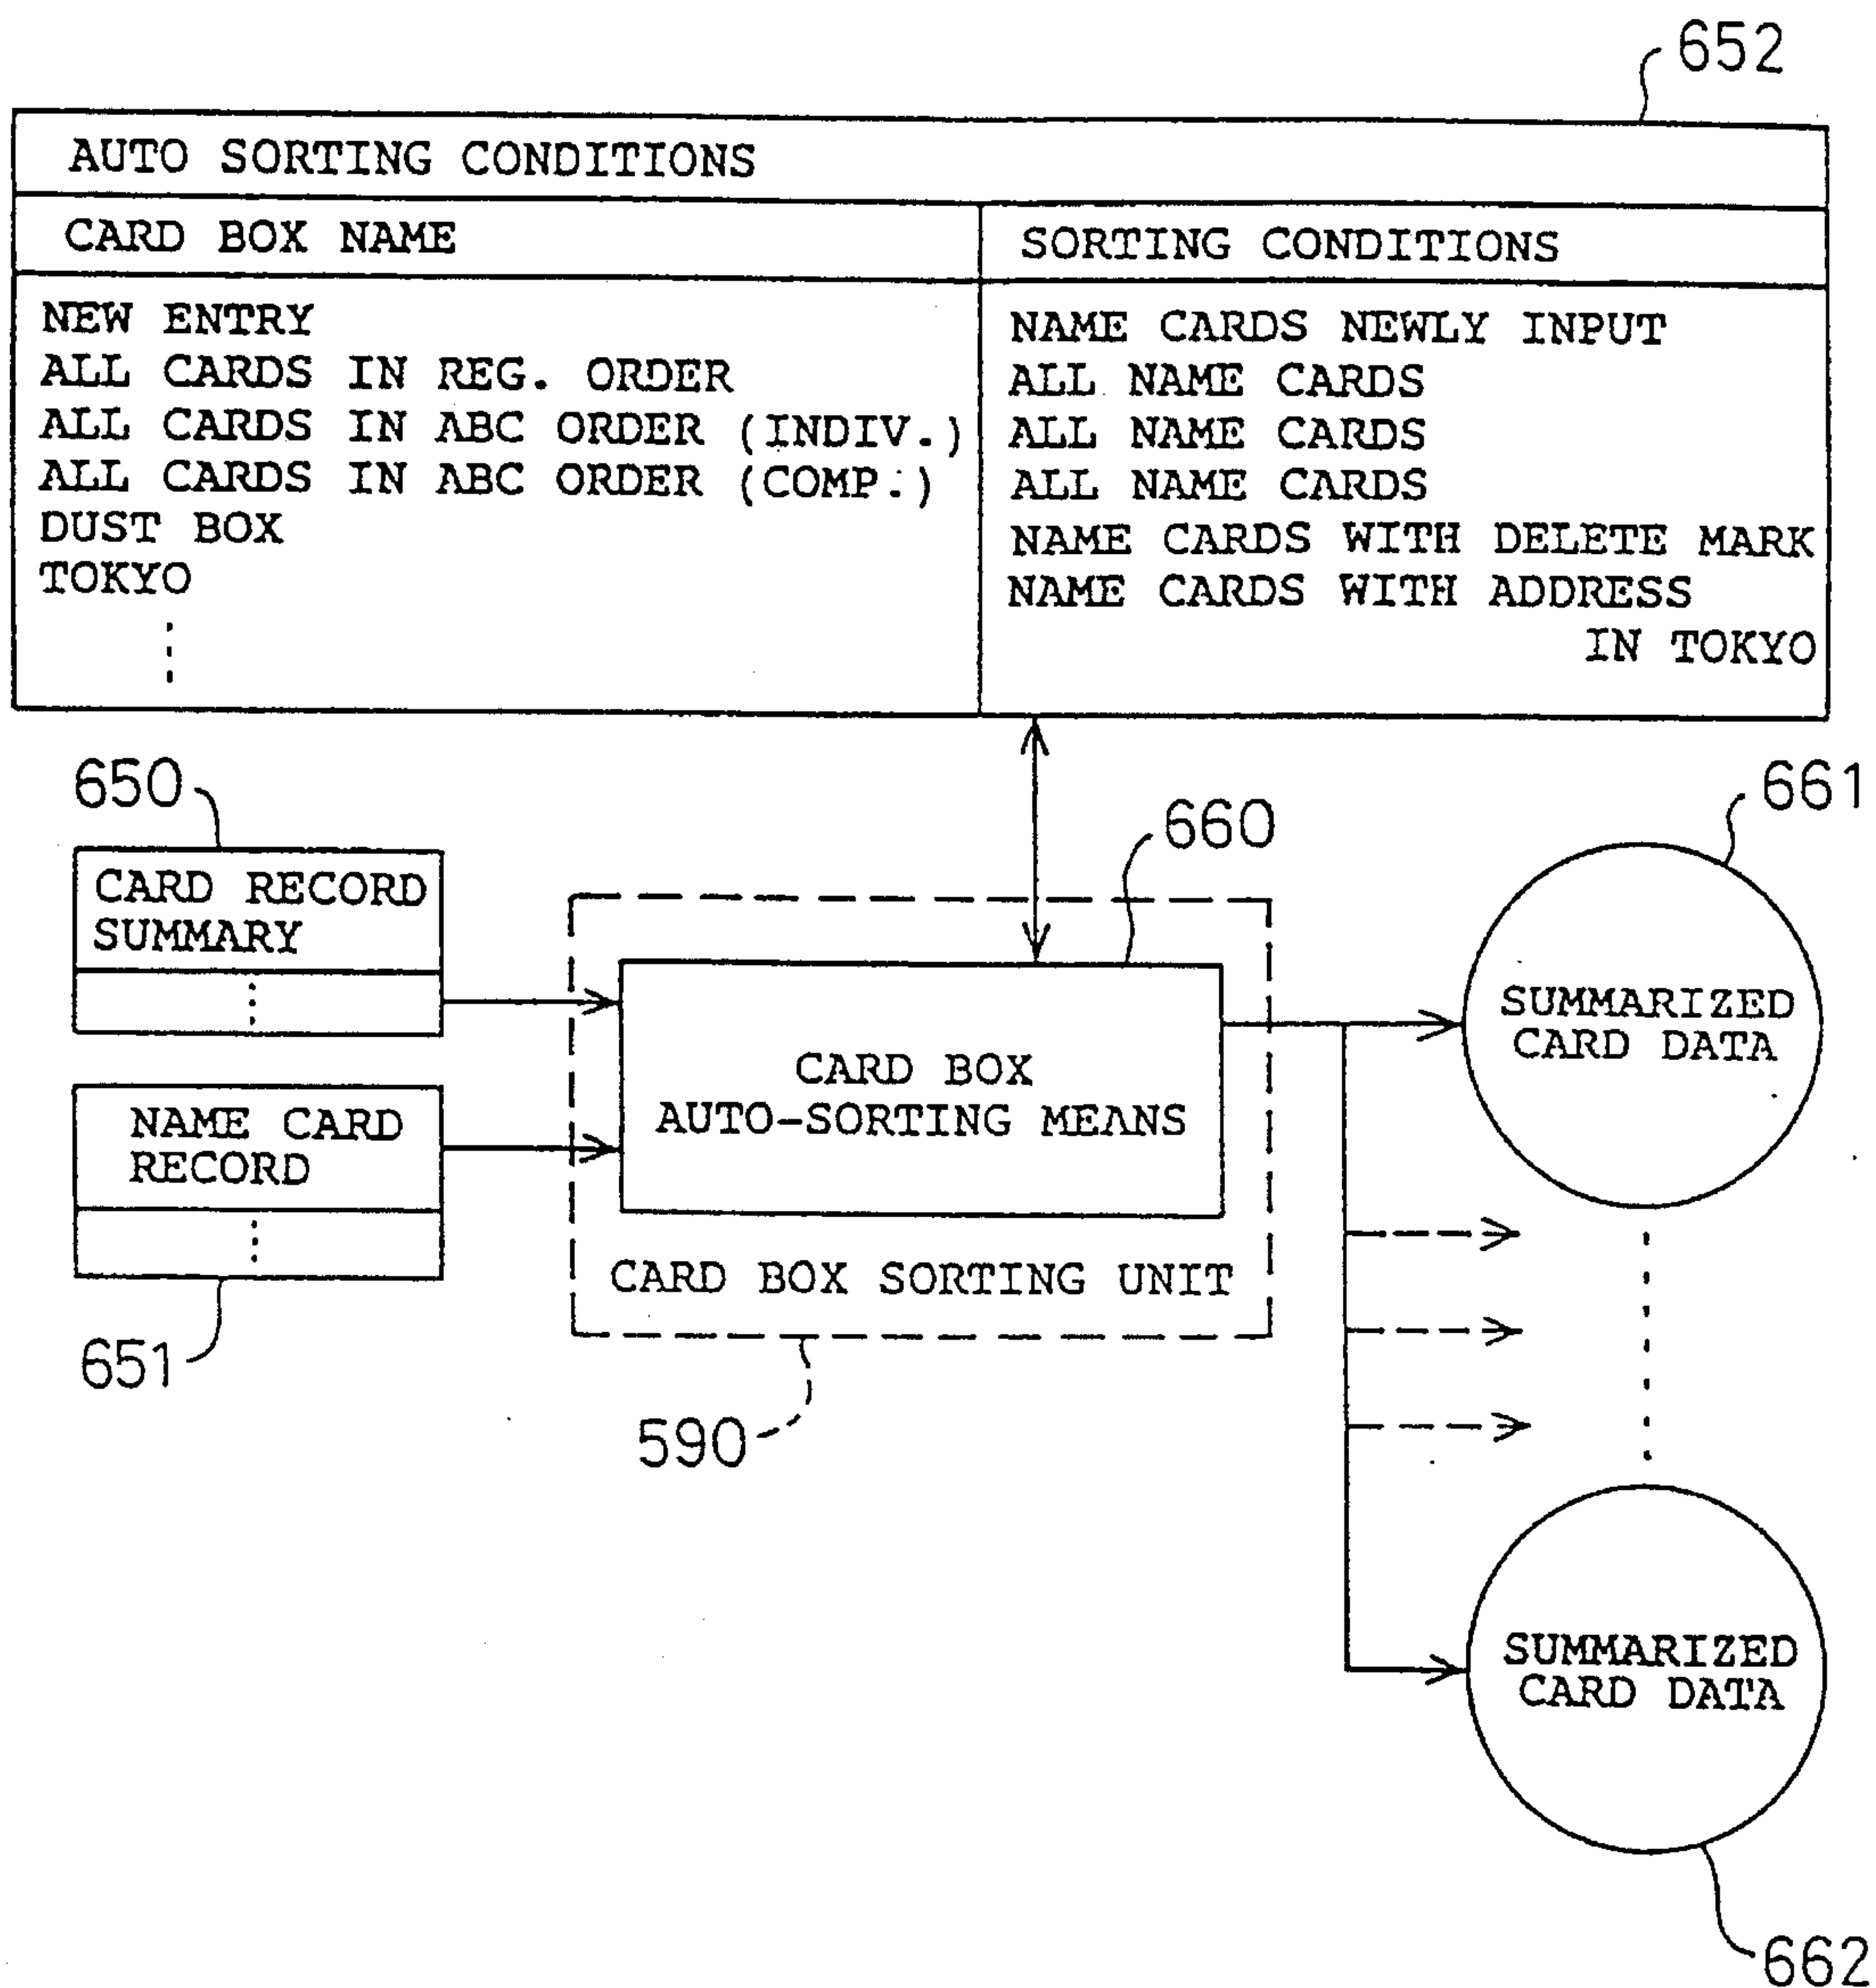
652

AUTO SORTING CONDITIONS

| CARD BOX NAME | SORTING CONDITIONS |
|---|---|
| NEW ENTRY | NAME CARDS NEWLY INPUT |
| ALL CARDS IN REG. ORDER | ALL NAME CARDS |
| ALL CARDS IN ABC ORDER (INDIV.) | ALL NAME CARDS |
| ALL CARDS IN ABC ORDER (COMP.) | ALL NAME CARDS |
| DUST BOX | NAME CARDS WITH DELETE MARK |
| TOKYO | NAME CARDS WITH ADDRESS IN TOKYO |
| ⋮ | |

650

CARD RECORD SUMMARY

⋮

NAME CARD RECORD

⋮

651

660

CARD BOX AUTO-SORTING MEANS

CARD BOX SORTING UNIT

590

661

SUMMARIZED CARD DATA

SUMMARIZED CARD DATA

662